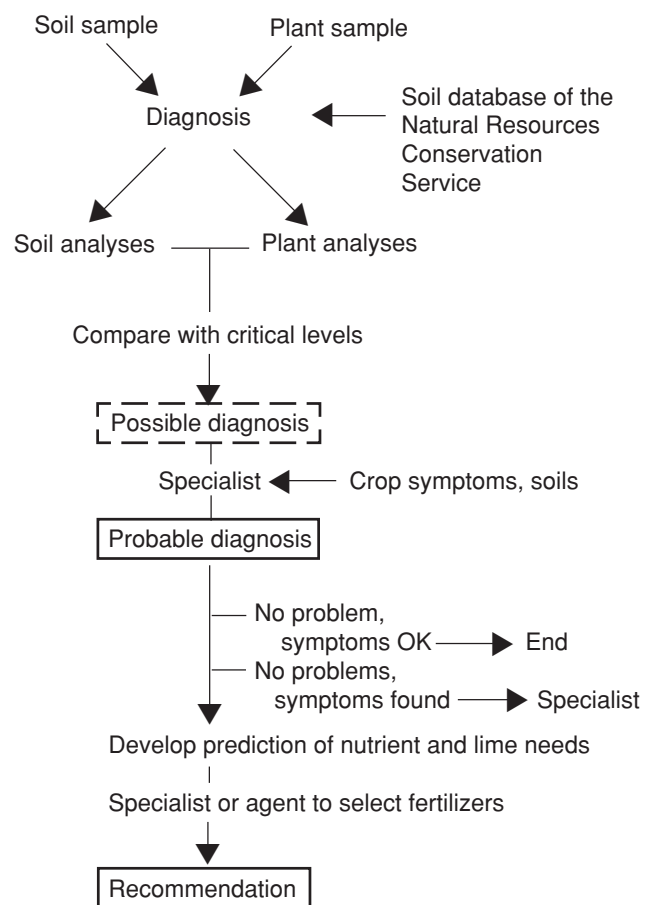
Soil sample

Plant sample

Diagnosis

Soil database of the Natural Resources Conservation Service

Soil analyses

Plant analyses

Compare with critical levels

Possible diagnosis

Specialist

Crop symptoms, soils

Probable diagnosis

No problem, symptoms OK

End

No problems, symptoms found

Specialist

Develop prediction of nutrient and lime needs

Specialist or agent to select fertilizers

Recommendation